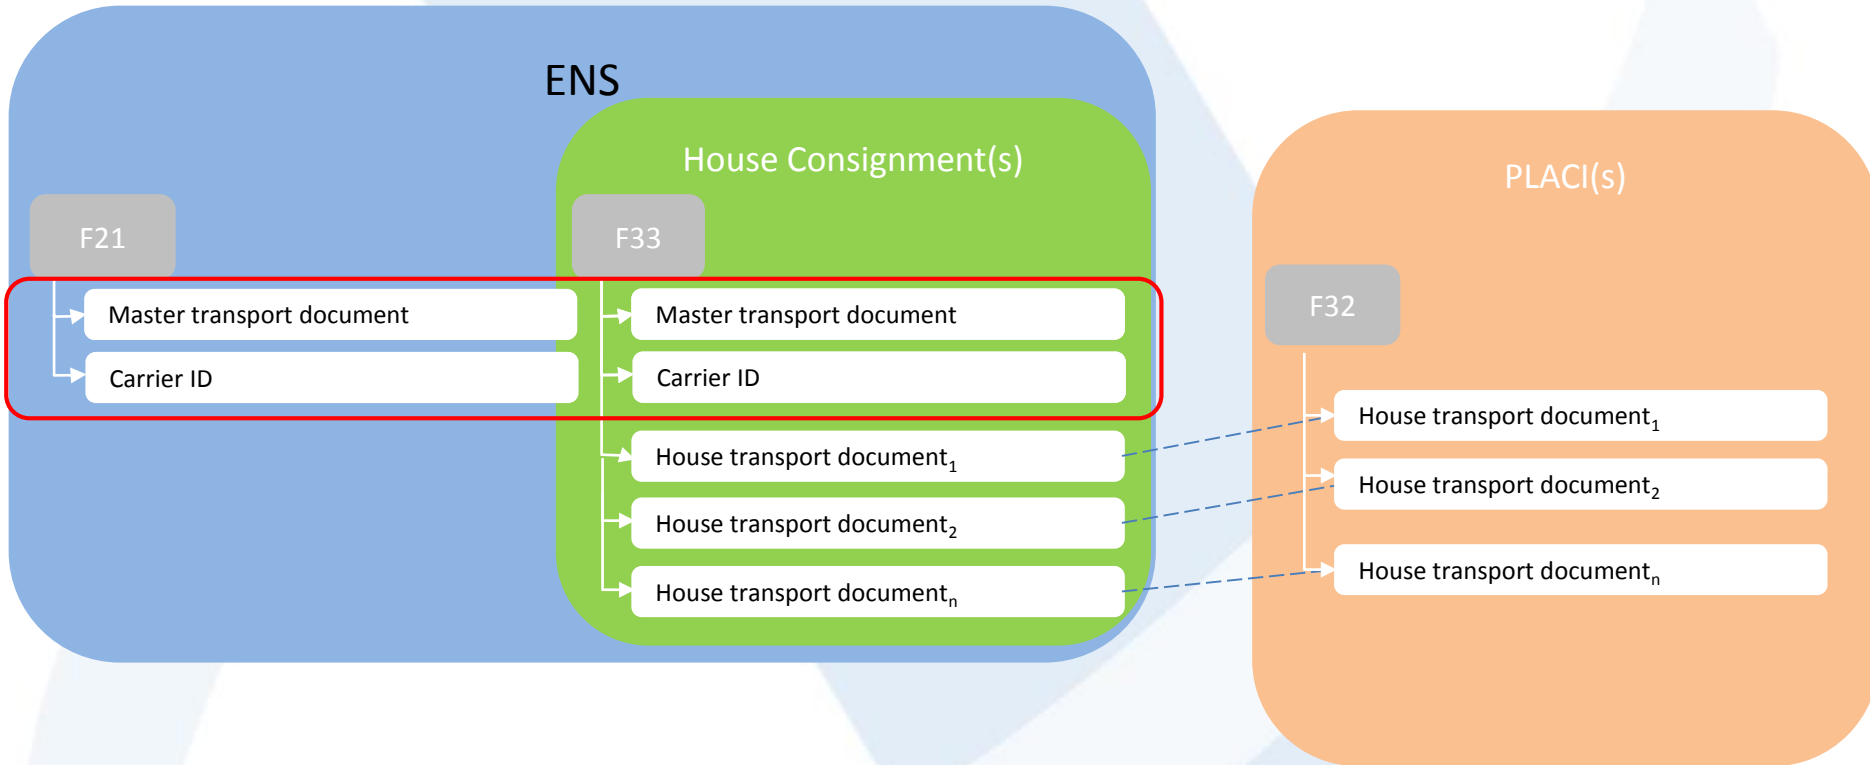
ENS

F21

Master transport document

Carrier ID

House Consignment(s)

F33

Master transport document

Carrier ID

House transport document$_1$

House transport document$_2$

House transport document$_n$

PLACI(s)

F32

House transport document$_1$

House transport document$_2$

House transport document$_n$